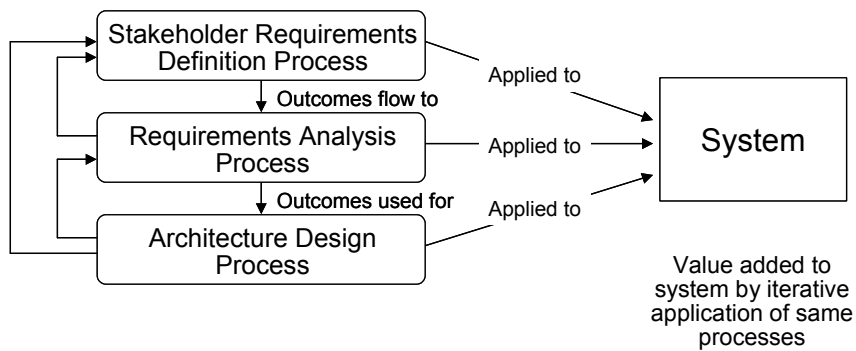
Stakeholder Requirements Definition Process

Applied to

Outcomes flow to

Requirements Analysis Process

Applied to

System

Outcomes used for

Applied to

Architecture Design Process

Value added to system by iterative application of same processes